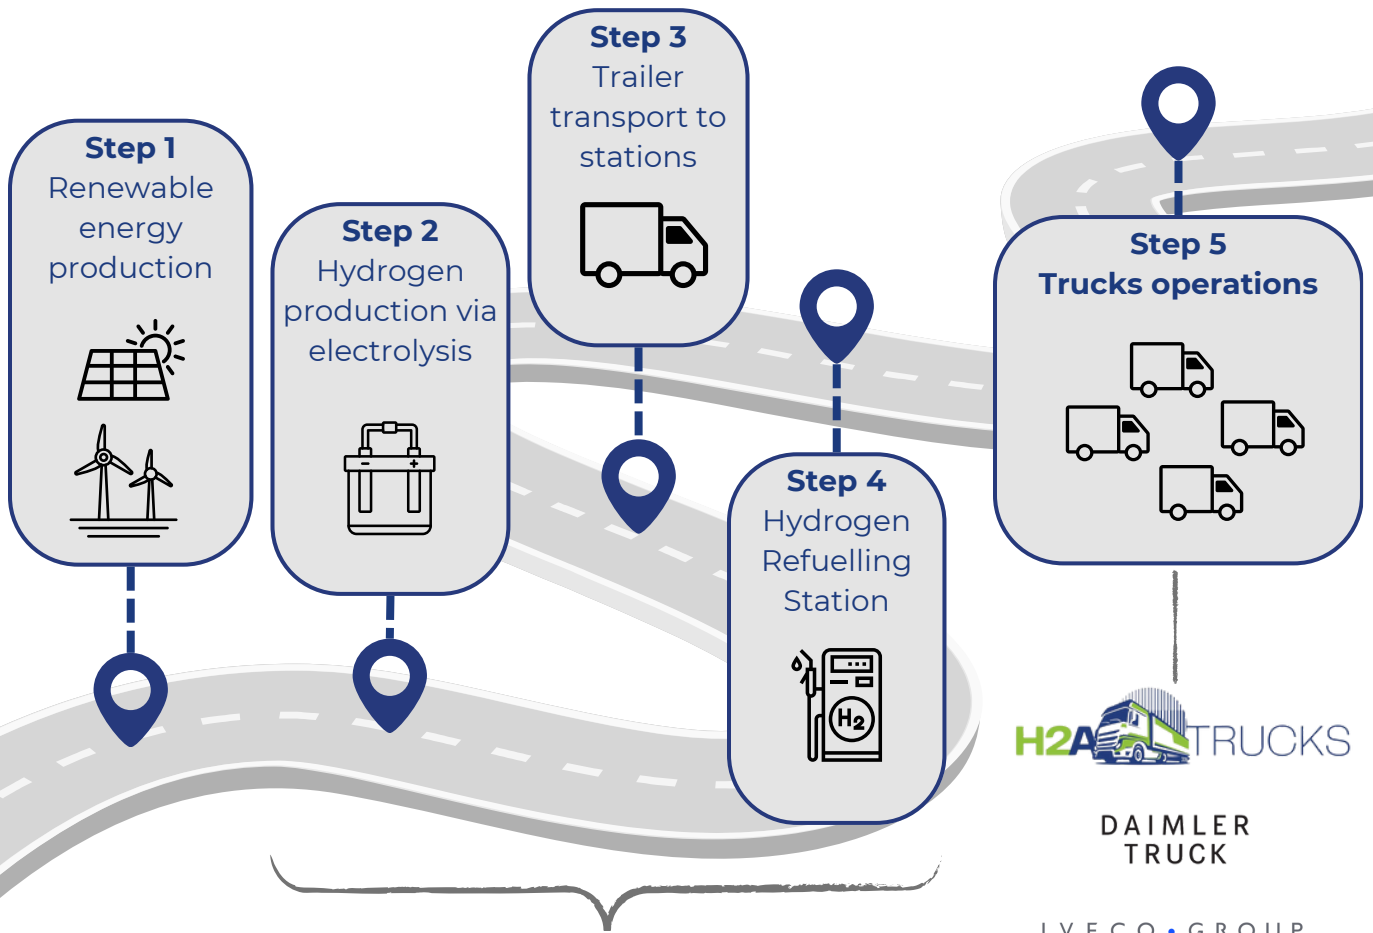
Step 1
Renewable energy production

Step 2
Hydrogen production via electrolysis

Step 3
Trailer transport to stations

Step 4
Hydrogen Refuelling Station

$H_2$

Step 5
Trucks operations

H2ATRUCKS

DAIMLER TRUCK

IVECO • GROUP